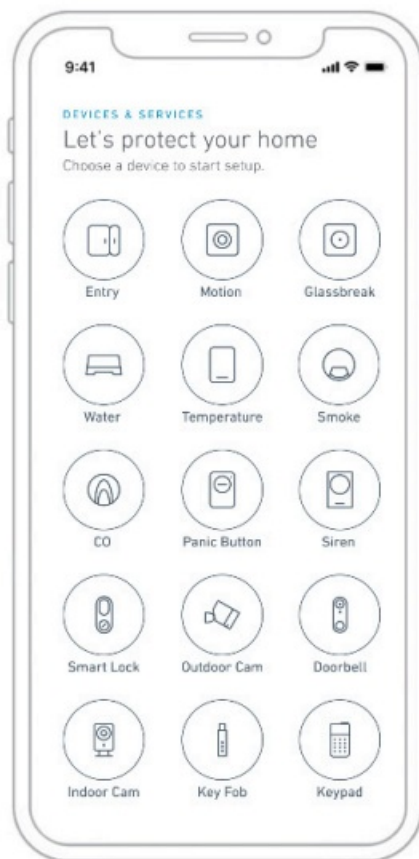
9:41

DEVICES & SERVICES

Let's protect your home

Choose a device to start setup.

Entry
Motion
Glassbreak

Water
Temperature
Smoke

CO
Panic Button
Siren

Smart Lock
Outdoor Cam
Doorbell

Indoor Cam
Key Fob
Keypad